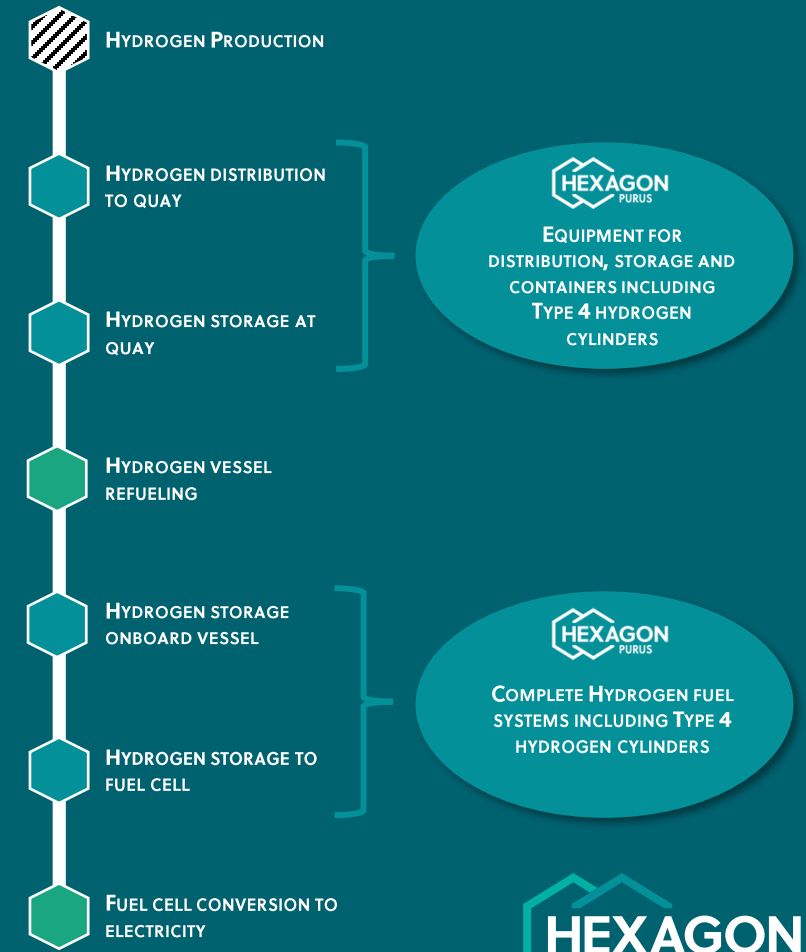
Hydrogen Production

Hydrogen distribution to quay

Hydrogen storage at quay

HEXAGON PURUS

Equipment for distribution, storage and containers including Type 4 hydrogen cylinders

Hydrogen vessel refueling

Hydrogen storage onboard vessel

Hydrogen storage to fuel cell

HEXAGON PURUS

Complete Hydrogen fuel systems including Type 4 hydrogen cylinders

Fuel cell conversion to electricity

HEXAGON